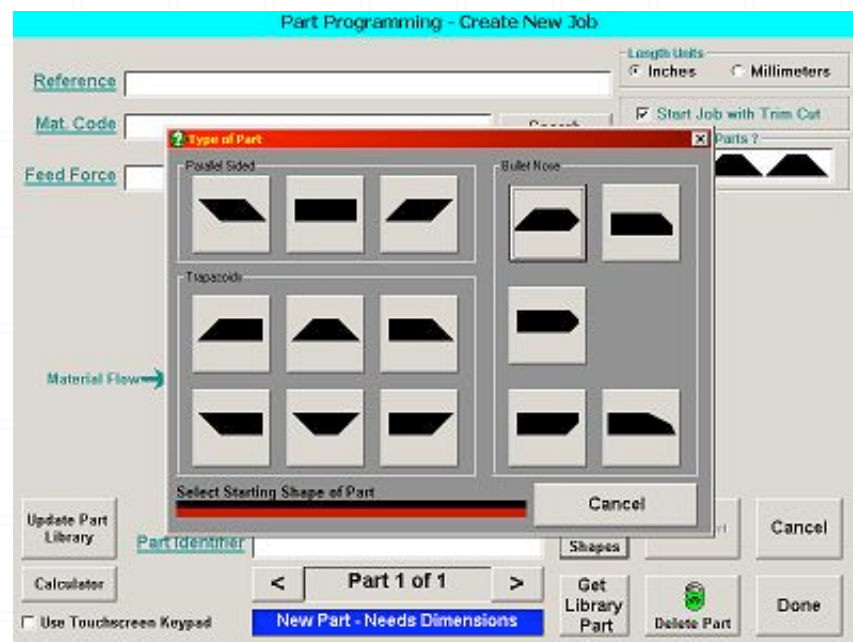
Part Programming - Create New Job

Reference

Mat. Code

Search

Feed Force

Length Units
Inches
Millimeters

Start Job with Trim Cut

Parts ?

Type of Part

Parallel Sided

Bullet Nose

Trapezoids

Material Flow

Select Starting Shape of Part

Cancel

Update Part Library

Part Identifier

Shapes

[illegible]rt

Cancel

Calculator

<

Part 1 of 1

>

Get Library Part

Delete Part

Done

Use Touchscreen Keypad

New Part - Needs Dimensions